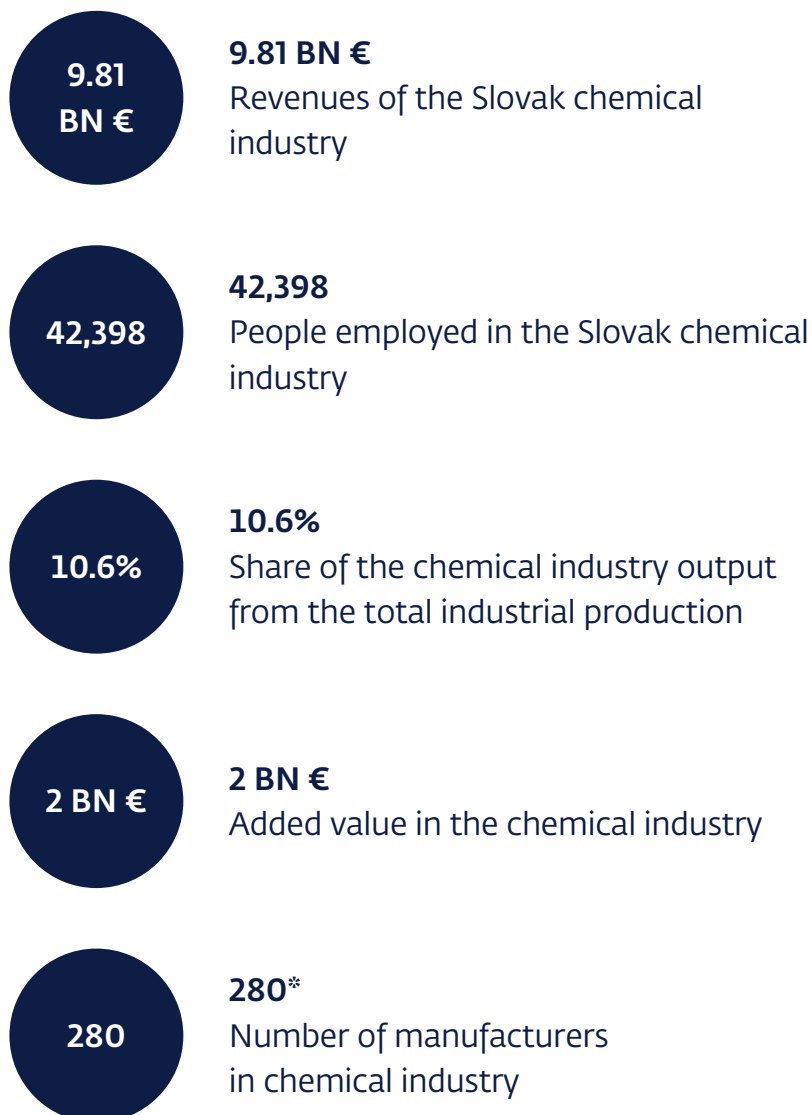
9.81 BN €

9.81 BN €
Revenues of the Slovak chemical industry

42,398

42,398
People employed in the Slovak chemical industry

10.6%

10.6%
Share of the chemical industry output from the total industrial production

2 BN €

2 BN €
Added value in the chemical industry

280

280*
Number of manufacturers in chemical industry